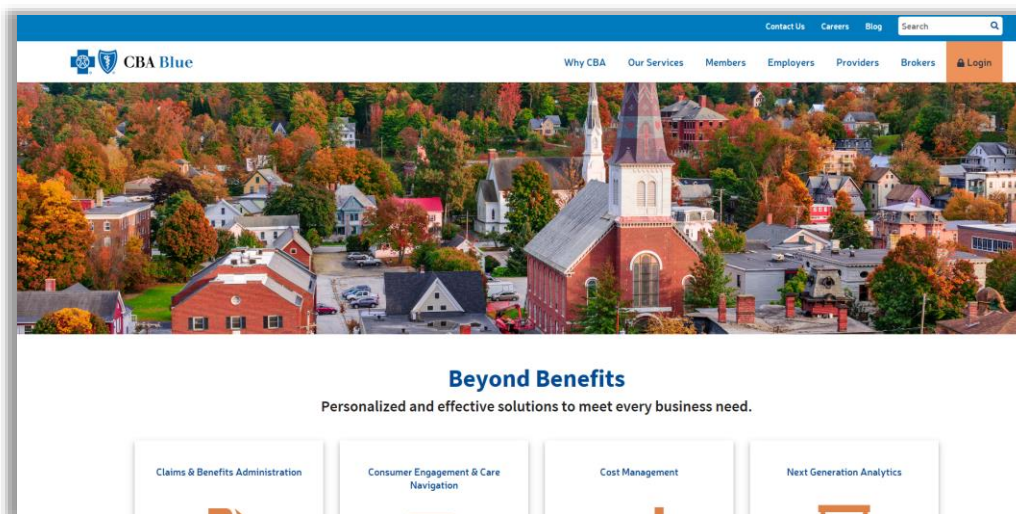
Contact Us Careers Blog Search

CBA Blue

Why CBA Our Services Members Employers Providers Brokers Login

Beyond Benefits

Personalized and effective solutions to meet every business need.

Claims & Benefits Administration

Consumer Engagement & Care Navigation

Cost Management

Next Generation Analytics